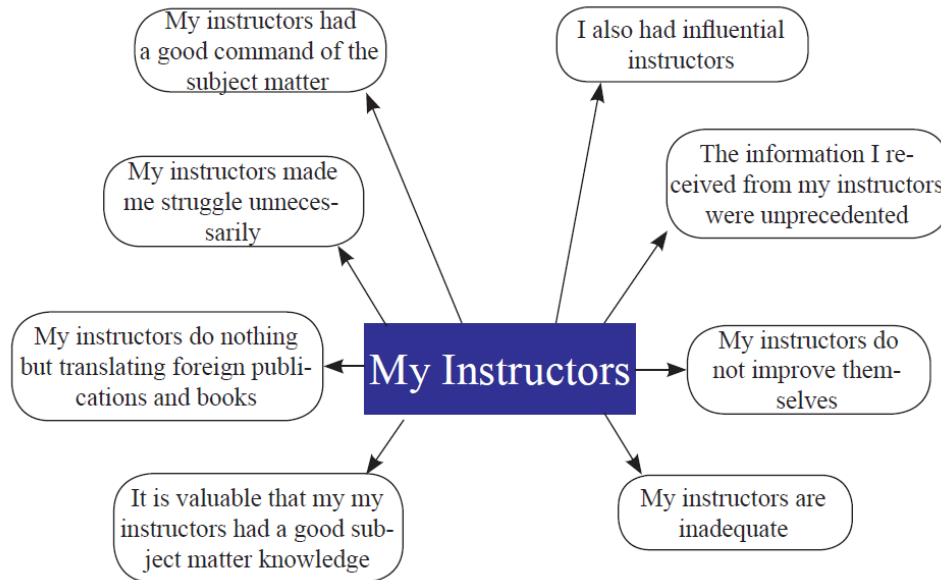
My instructors had a good command of the subject matter

I also had influential instructors

My instructors made me struggle unnecessarily

The information I received from my instructors were unprecedented

My instructors do nothing but translating foreign publications and books

My Instructors

My instructors do not improve themselves

It is valuable that my my instructors had a good subject matter knowledge

My instructors are inadequate